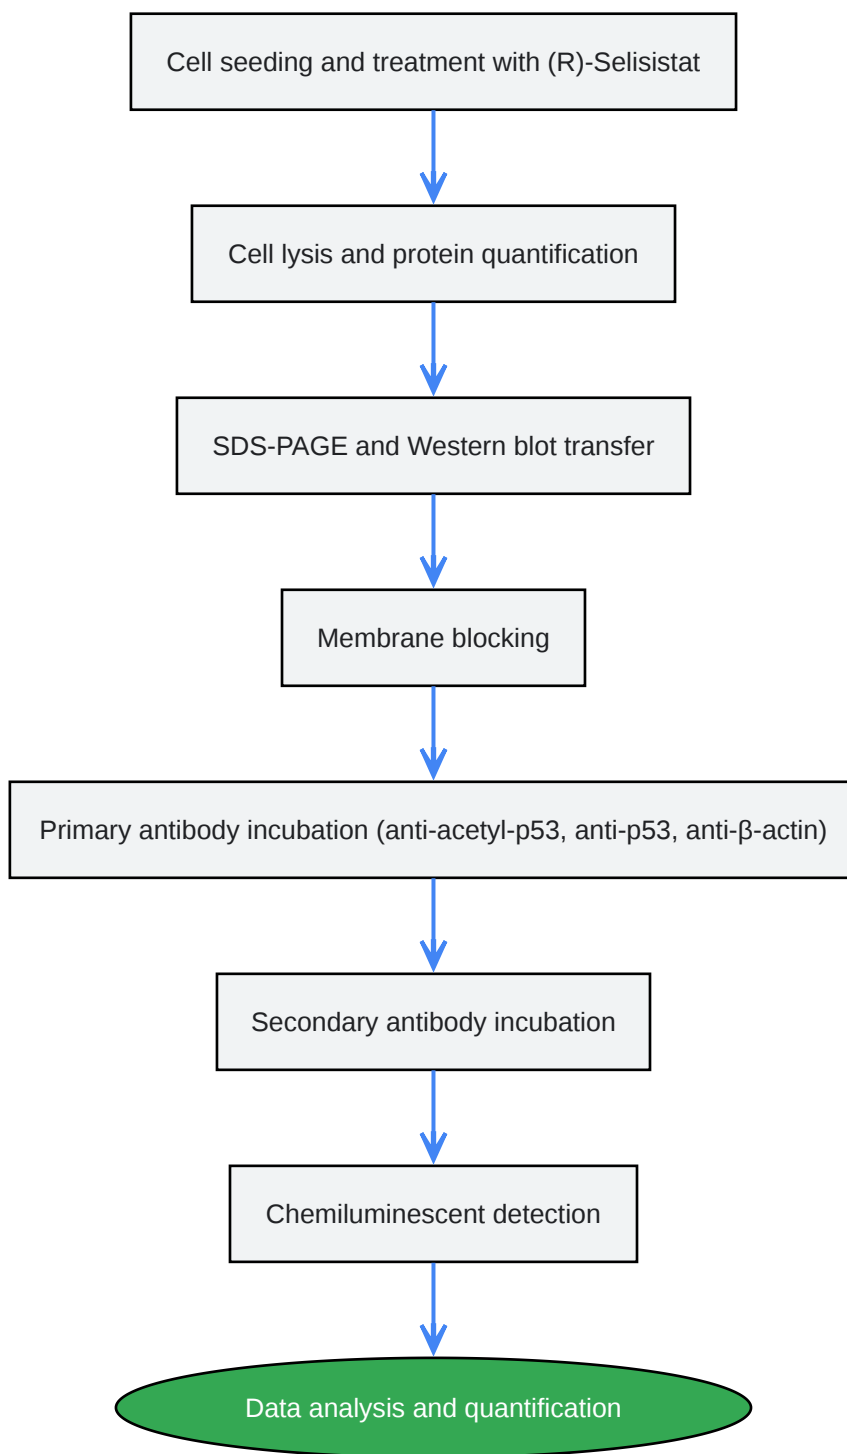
Cell seeding and treatment with (R)-Selisistat

Cell lysis and protein quantification

SDS-PAGE and Western blot transfer

Membrane blocking

Primary antibody incubation (anti-acetyl-p53, anti-p53, anti-β-actin)

Secondary antibody incubation

Chemiluminescent detection

Data analysis and quantification